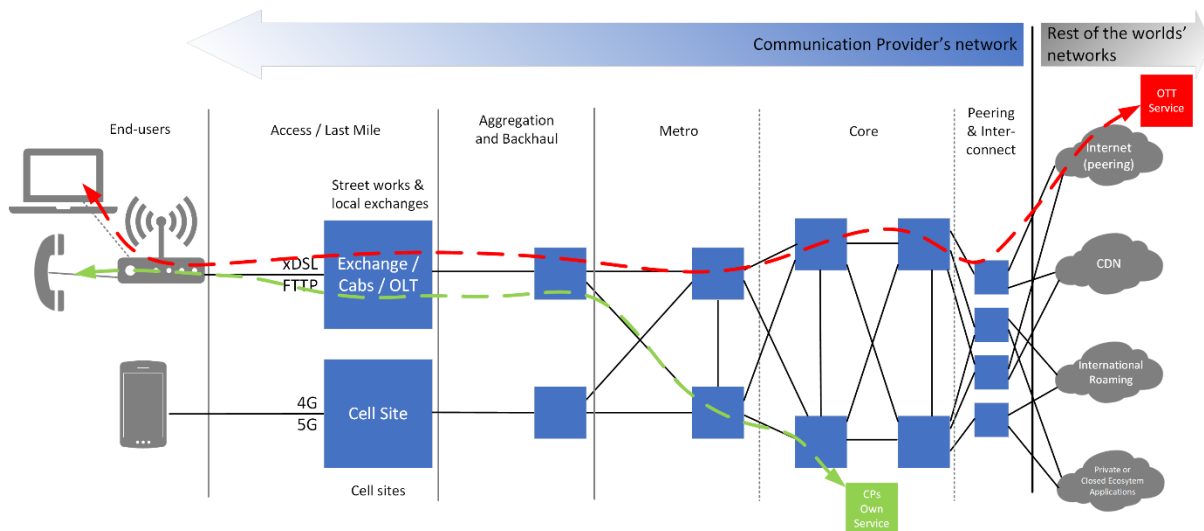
Communication Provider's network

Rest of the worlds' networks

OTT Service

End-users

Access / Last Mile

Aggregation and Backhaul

Metro

Core

Peering & Interconnect

Street works & local exchanges

xDSL FTTP

Exchange / Cabs / OLT

4G 5G

Cell Site

Cell sites

Internet (peering)

CDN

International Roaming

Private or Closed Ecosystem Applications

CPs Own Service